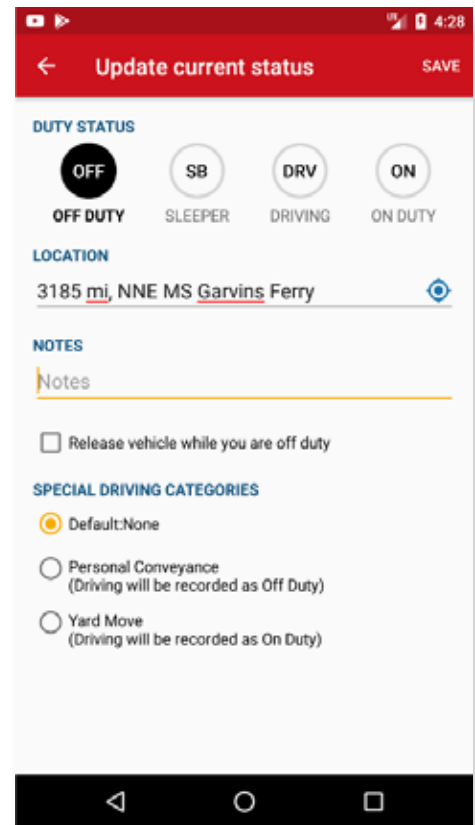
4:28

Update current status

SAVE

DUTY STATUS

OFF
OFF DUTY

SB
SLEEPER

DRV
DRIVING

ON
ON DUTY

LOCATION

3185 mi, NNE MS Garvins Ferry

NOTES

Notes

Release vehicle while you are off duty

SPECIAL DRIVING CATEGORIES

Default:None

Personal Conveyance
(Driving will be recorded as Off Duty)

Yard Move
(Driving will be recorded as On Duty)